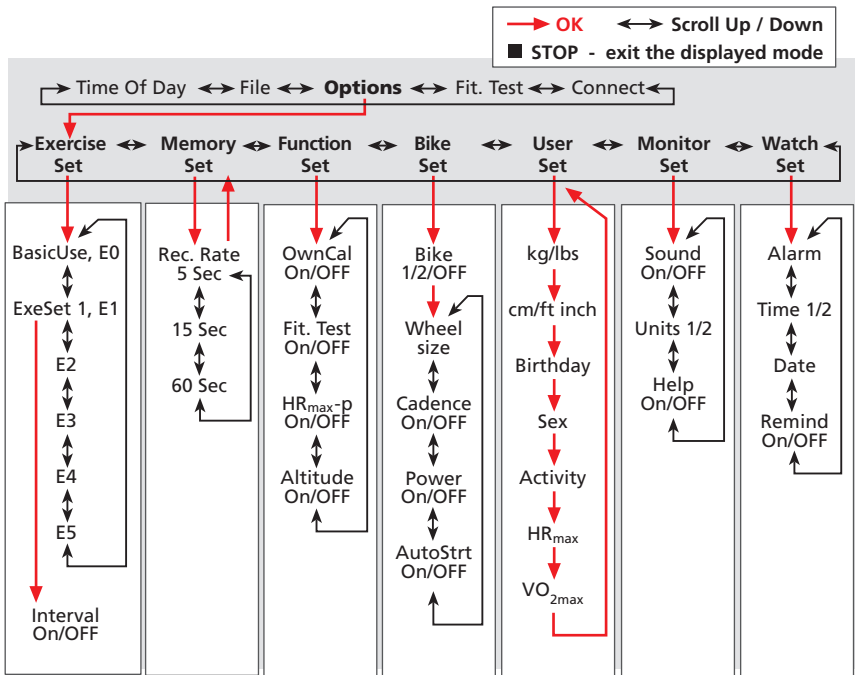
OK    Scroll Up / Down
STOP - exit the displayed mode

Time Of Day    File    Options    Fit. Test    Connect

Exercise Set    Memory Set    Function Set    Bike Set    User Set    Monitor Set    Watch Set

BasicUse, E0
ExeSet 1, E1
E2
E3
E4
E5
Interval On/OFF

Rec. Rate 5 Sec
15 Sec
60 Sec

OwnCal On/OFF
Fit. Test On/OFF
$HR_{max}$-p On/OFF
Altitude On/OFF

Bike 1/2/OFF
Wheel size
Cadence On/OFF
Power On/OFF
AutoStrt On/OFF

kg/lbs
cm/ft inch
Birthday
Sex
Activity
$HR_{max}$
$VO_{2max}$

Sound On/OFF
Units 1/2
Help On/OFF

Alarm
Time 1/2
Date
Remind On/OFF